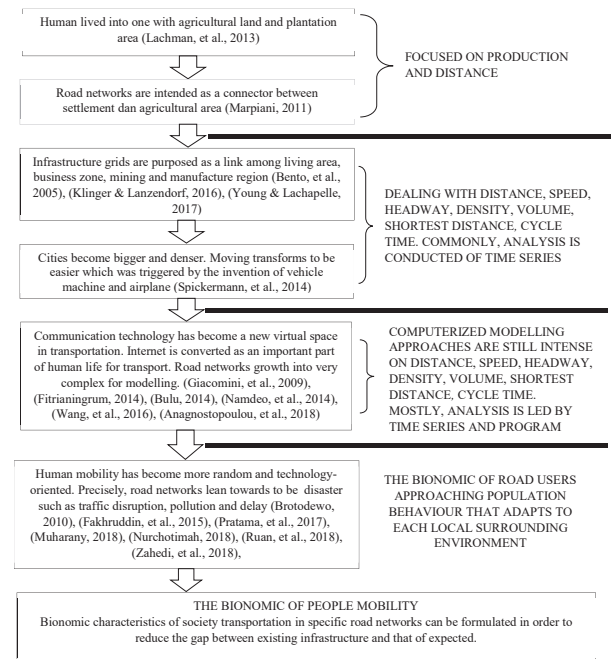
Human lived into one with agricultural land and plantation area (Lachman, et al., 2013)

Road networks are intended as a connector between settlement dan agricultural area (Marpiani, 2011)

FOCUSED ON PRODUCTION AND DISTANCE

Infrastructure grids are purposed as a link among living area, business zone, mining and manufacture region (Bento, et al., 2005), (Klinger & Lanzendorf, 2016), (Young & Lachapelle, 2017)

Cities become bigger and denser. Moving transforms to be easier which was triggered by the invention of vehicle machine and airplane (Spickermann, et al., 2014)

DEALING WITH DISTANCE, SPEED, HEADWAY, DENSITY, VOLUME, SHORTEST DISTANCE, CYCLE TIME. COMMONLY, ANALYSIS IS CONDUCTED OF TIME SERIES

Communication technology has become a new virtual space in transportation. Internet is converted as an important part of human life for transport. Road networks growth into very complex for modelling. (Giacomini, et al., 2009), (Fitrianingrum, 2014), (Bulu, 2014), (Namdeo, et al., 2014), (Wang, et al., 2016), (Anagnostopoulou, et al., 2018)

COMPUTERIZED MODELLING APPROACHES ARE STILL INTENSE ON DISTANCE, SPEED, HEADWAY, DENSITY, VOLUME, SHORTEST DISTANCE, CYCLE TIME. MOSTLY, ANALYSIS IS LED BY TIME SERIES AND PROGRAM

Human mobility has become more random and technology-oriented. Precisely, road networks lean towards to be disaster such as traffic disruption, pollution and delay (Brotodewo, 2010), (Fakhruddin, et al., 2015), (Pratama, et al., 2017), (Muharany, 2018), (Nurchotimah, 2018), (Ruan, et al., 2018), (Zahedi, et al., 2018),

THE BIONOMIC OF ROAD USERS APPROACHING POPULATION BEHAVIOUR THAT ADAPTS TO EACH LOCAL SURROUNDING ENVIRONMENT

THE BIONOMIC OF PEOPLE MOBILITY
Bionomic characteristics of society transportation in specific road networks can be formulated in order to reduce the gap between existing infrastructure and that of expected.